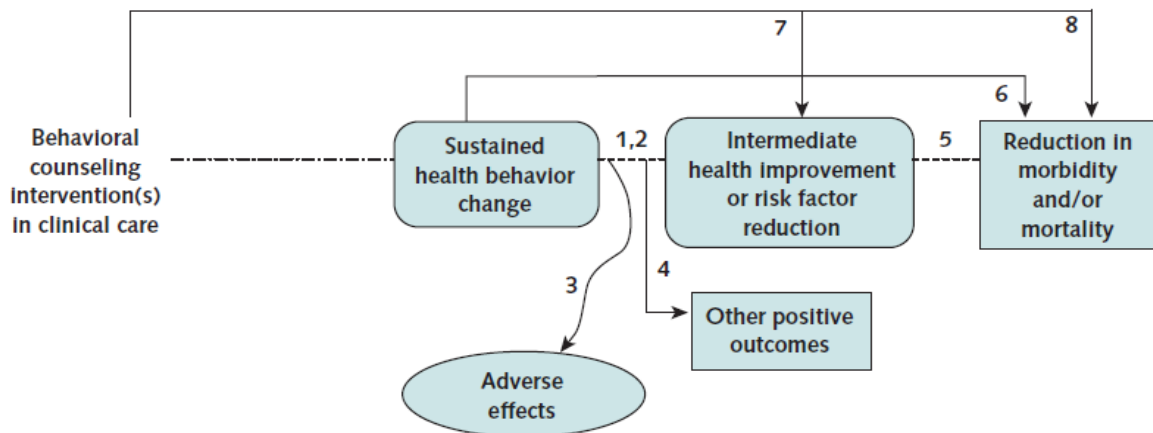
7

8

6

Behavioral counseling intervention(s) in clinical care

Sustained health behavior change

1,2

Intermediate health improvement or risk factor reduction

5

Reduction in morbidity and/or mortality

3

4

Other positive outcomes

Adverse effects